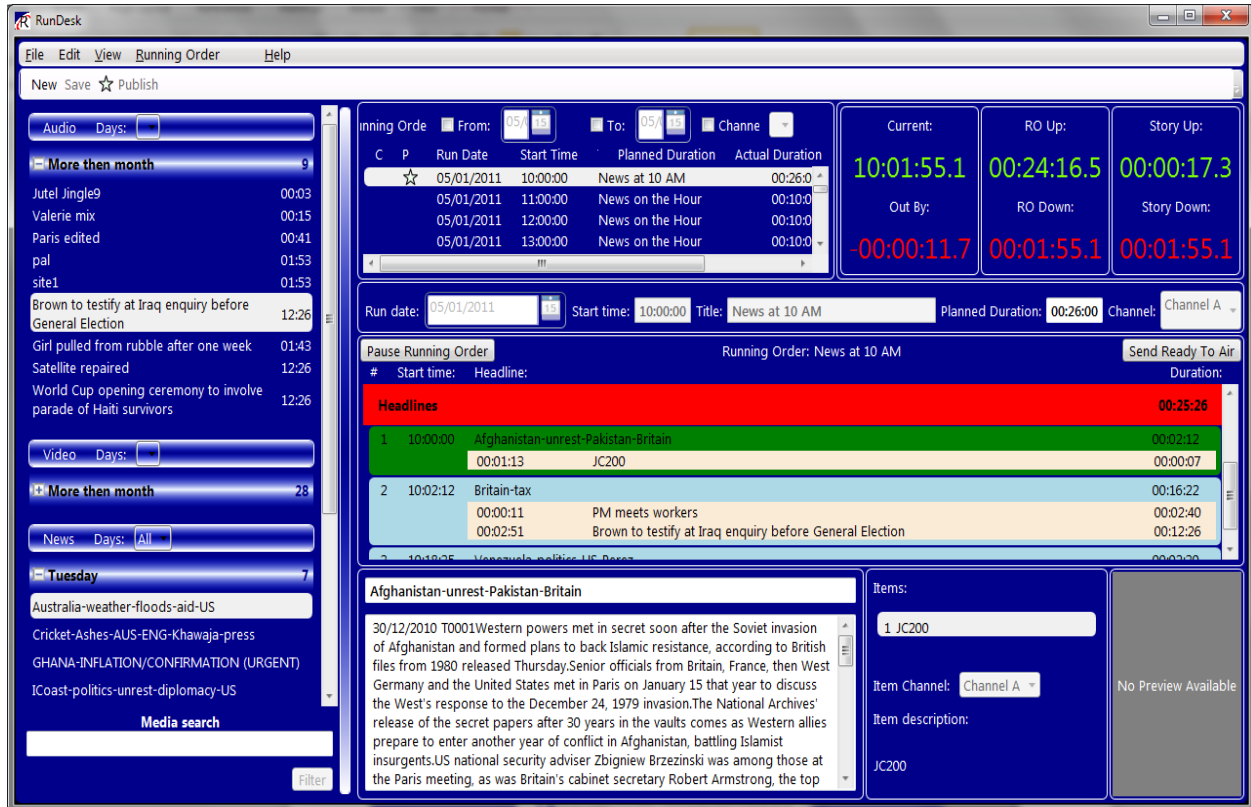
RunDesk

File Edit View Running Order Help

New Save Publish

Audio Days:

More then month 9

Jutel Jingle9 00:03
Valerie mix 00:15
Paris edited 00:41
pal 01:53
site1 01:53
Brown to testify at Iraq enquiry before General Election 12:26
Girl pulled from rubble after one week 01:43
Satellite repaired 12:26
World Cup opening ceremony to involve parade of Haiti survivors 12:26

Video Days:

More then month 28

News Days: All

Tuesday 7

Australia-weather-floods-aid-US
Cricket-Ashes-AUS-ENG-Khawaja-press
GHANA-INFLATION/CONFIRMATION (URGENT)
ICoast-politics-unrest-diplomacy-US

Media search

Filter

inning Orde From: 05/ To: 05/ Channe

| C | P | Run Date | Start Time | Planned Duration | Actual Duration |
|---|---|---|---|---|---|
| | ☆ | 05/01/2011 | 10:00:00 | News at 10 AM | 00:26:0 |
| | | 05/01/2011 | 11:00:00 | News on the Hour | 00:10:0 |
| | | 05/01/2011 | 12:00:00 | News on the Hour | 00:10:0 |
| | | 05/01/2011 | 13:00:00 | News on the Hour | 00:10:0 |

Current: 10:01:55.1
Out By: -00:00:11.7
RO Up: 00:24:16.5
RO Down: 00:01:55.1
Story Up: 00:00:17.3
Story Down: 00:01:55.1

Run date: 05/01/2011 Start time: 10:00:00 Title: News at 10 AM Planned Duration: 00:26:00 Channel: Channel A

Pause Running Order Running Order: News at 10 AM Send Ready To Air

# Start time: Headline: Duration:

Headlines 00:25:26

1 10:00:00 Afghanistan-unrest-Pakistan-Britain 00:02:12
00:01:13 JC200 00:00:07

2 10:02:12 Britain-tax 00:16:22
00:00:11 PM meets workers 00:02:40
00:02:51 Brown to testify at Iraq enquiry before General Election 00:12:26

Afghanistan-unrest-Pakistan-Britain

30/12/2010 T0001Western powers met in secret soon after the Soviet invasion of Afghanistan and formed plans to back Islamic resistance, according to British files from 1980 released Thursday.Senior officials from Britain, France, then West Germany and the United States met in Paris on January 15 that year to discuss the West's response to the December 24, 1979 invasion.The National Archives' release of the secret papers after 30 years in the vaults comes as Western allies prepare to enter another year of conflict in Afghanistan, battling Islamist insurgents.US national security adviser Zbigniew Brzezinski was among those at the Paris meeting, as was Britain's cabinet secretary Robert Armstrong, the top

Items:
1 JC200

Item Channel: Channel A
Item description:
JC200

No Preview Available